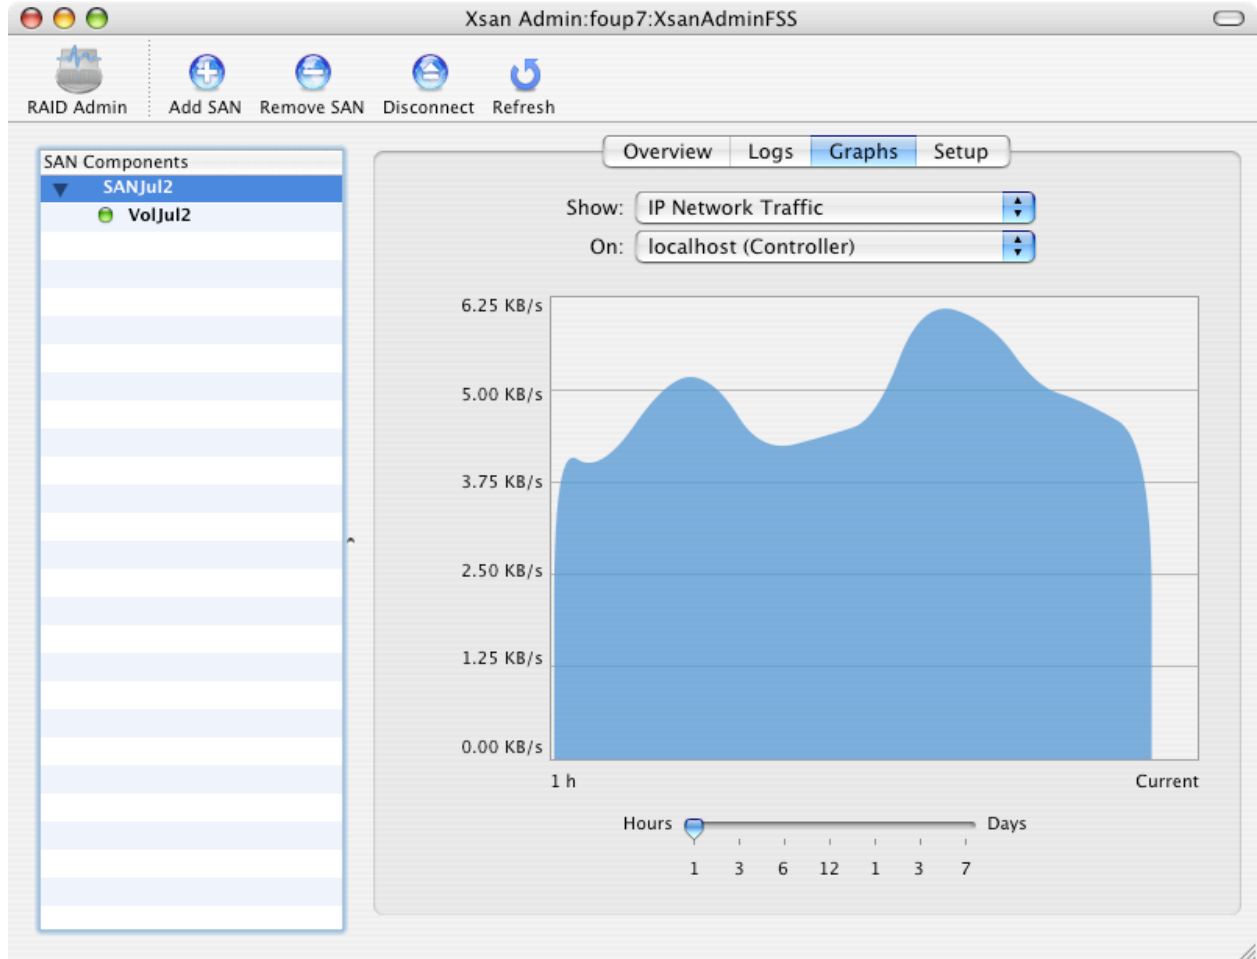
Xsan Admin:foup7:XsanAdminFSS

RAID Admin
Add SAN
Remove SAN
Disconnect
Refresh

SAN Components
SANJul2
VolJul2

Overview
Logs
Graphs
Setup

Show: IP Network Traffic
On: localhost (Controller)

6.25 KB/s
5.00 KB/s
3.75 KB/s
2.50 KB/s
1.25 KB/s
0.00 KB/s

1 h
Current

Hours
Days
1 3 6 12 1 3 7